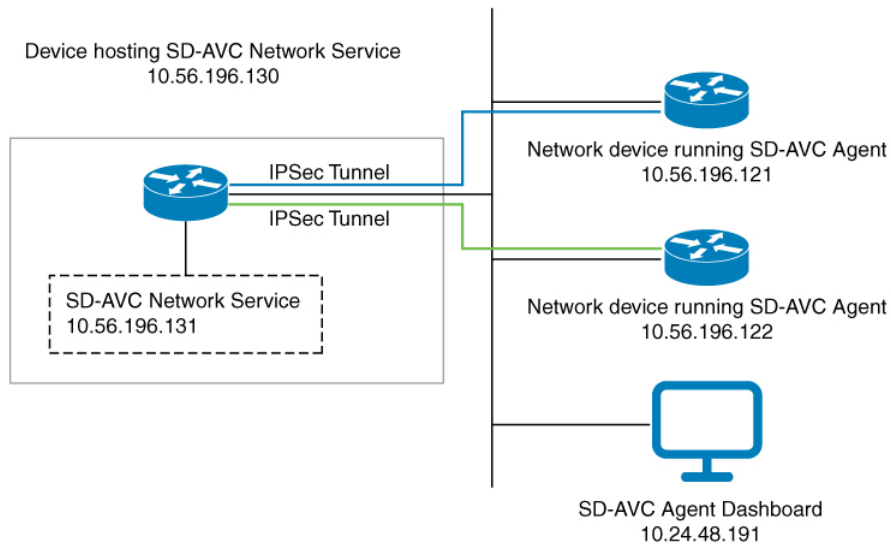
Device hosting SD-AVC Network Service
10.56.196.130

IPSec Tunnel

IPSec Tunnel

SD-AVC Network Service
10.56.196.131

Network device running SD-AVC Agent
10.56.196.121

Network device running SD-AVC Agent
10.56.196.122

SD-AVC Agent Dashboard
10.24.48.191